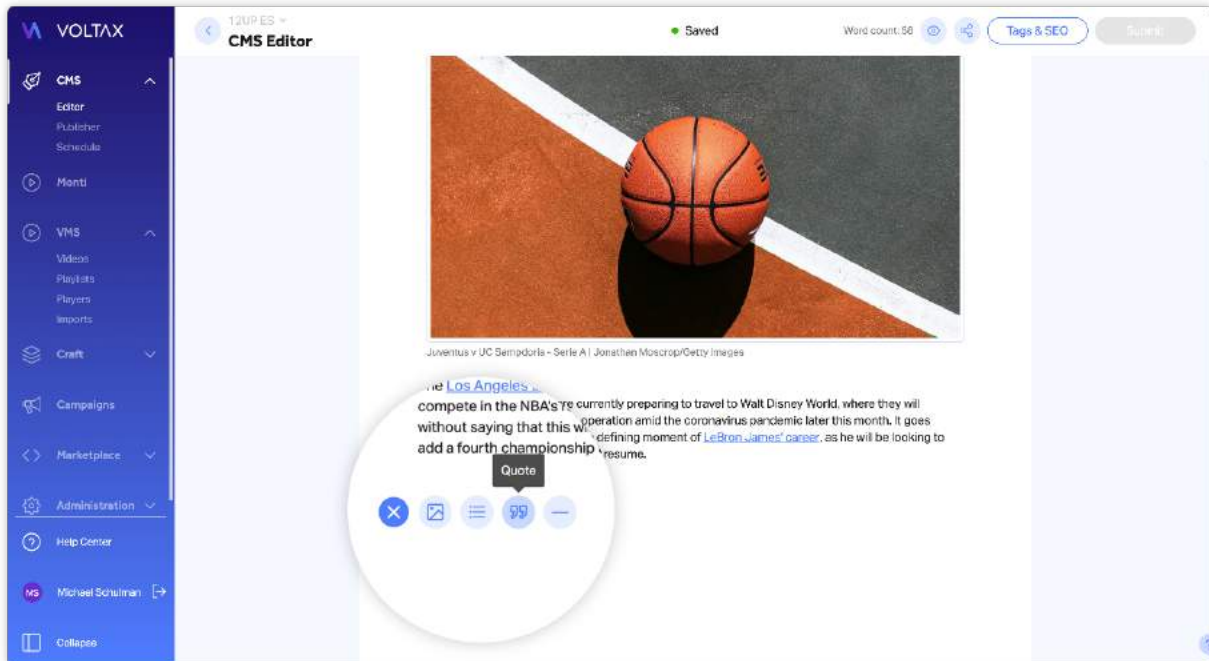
VOLTAX

CMS
Editor
Publisher
Schedule

Monti

VMS
Videos
Playlists
Players
Imports

Craft

Campaigns

Marketplace

Administration

Help Center

MS Michael Schulman

Collapse

12UP ES
CMS Editor

Saved

Word count: 56

Tags & SEO

Submit

Juventus v UC Sampdoria - Serie A | Jonathan Moscrop/Getty Images

The Los Angeles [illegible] compete in the NBA's re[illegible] currently preparing to travel to Walt Disney World, where they will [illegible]operation amid the coronavirus pandemic later this month. It goes without saying that this w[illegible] defining moment of LeBron James' career, as he will be looking to add a fourth championship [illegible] resume.

Quote